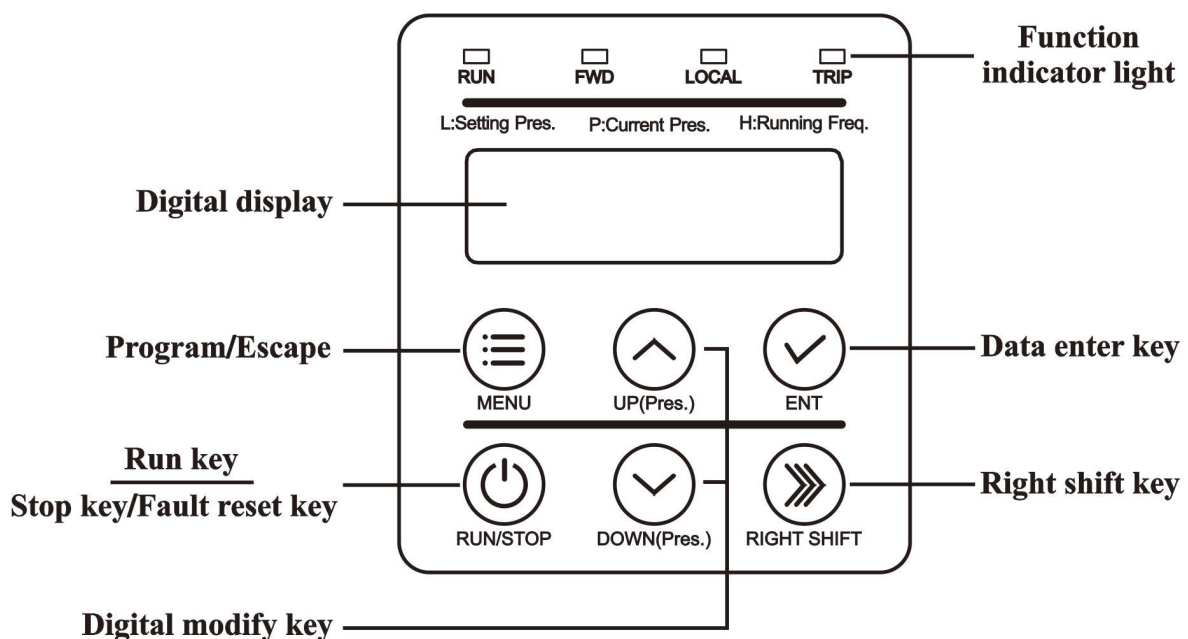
RUN FWD LOCAL TRIP

Function indicator light

L:Setting Pres. P:Current Pres. H:Running Freq.

Digital display

Program/Escape

MENU

UP(Pres.)

ENT

Data enter key

Run key

Stop key/Fault reset key

RUN/STOP

DOWN(Pres.)

RIGHT SHIFT

Right shift key

Digital modify key